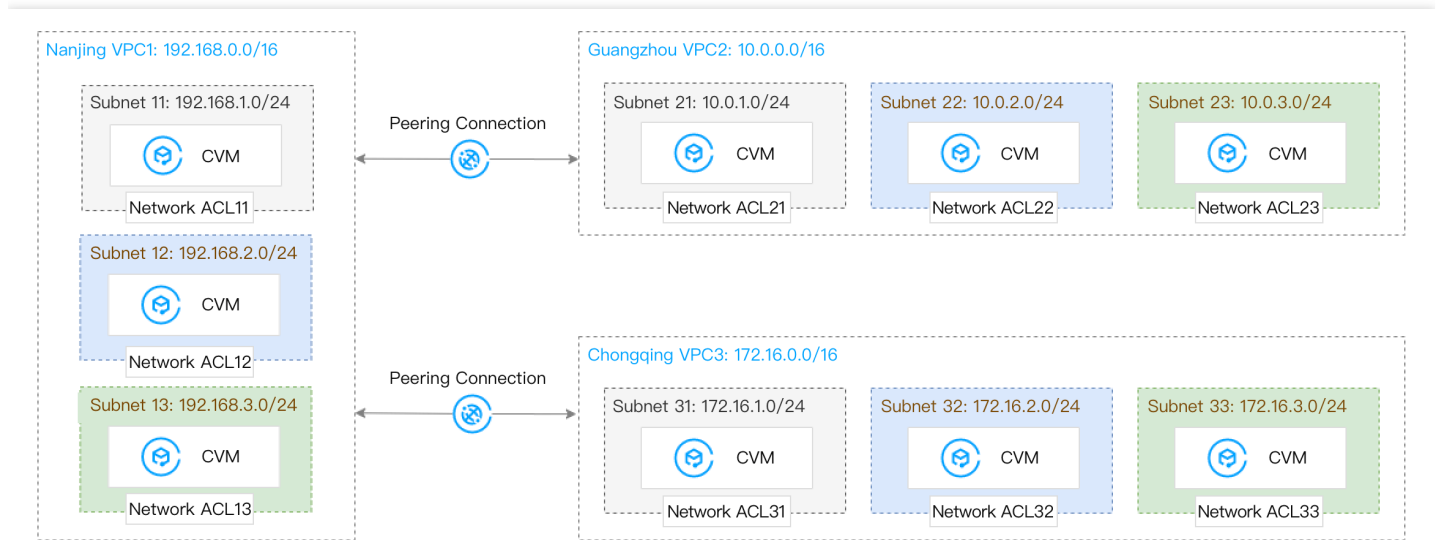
Nanjing VPC1: 192.168.0.0/16

Subnet 11: 192.168.1.0/24

CVM

Network ACL11

Subnet 12: 192.168.2.0/24

CVM

Network ACL12

Subnet 13: 192.168.3.0/24

CVM

Network ACL13

Peering Connection

Peering Connection

Guangzhou VPC2: 10.0.0.0/16

Subnet 21: 10.0.1.0/24

CVM

Network ACL21

Subnet 22: 10.0.2.0/24

CVM

Network ACL22

Subnet 23: 10.0.3.0/24

CVM

Network ACL23

Chongqing VPC3: 172.16.0.0/16

Subnet 31: 172.16.1.0/24

CVM

Network ACL31

Subnet 32: 172.16.2.0/24

CVM

Network ACL32

Subnet 33: 172.16.3.0/24

CVM

Network ACL33